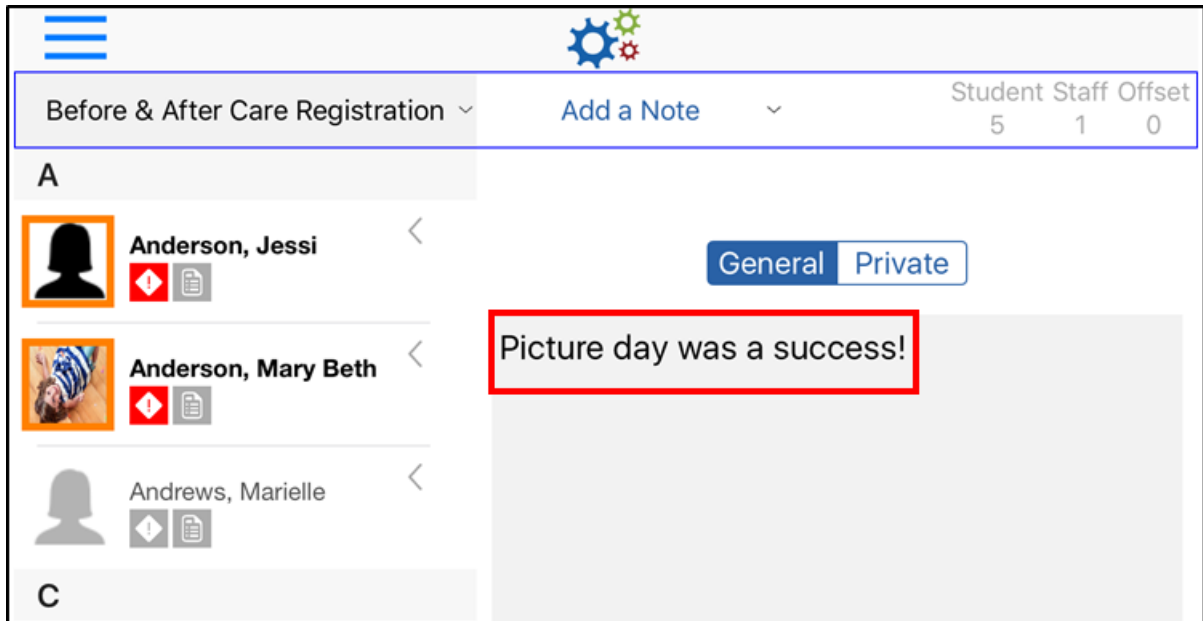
Before & After Care Registration

Add a Note

| Student | Staff | Offset |
|---|---|---|
| 5 | 1 | 0 |

A

Anderson, Jessi

Anderson, Mary Beth

Andrews, Marielle

C

General Private

Picture day was a success!